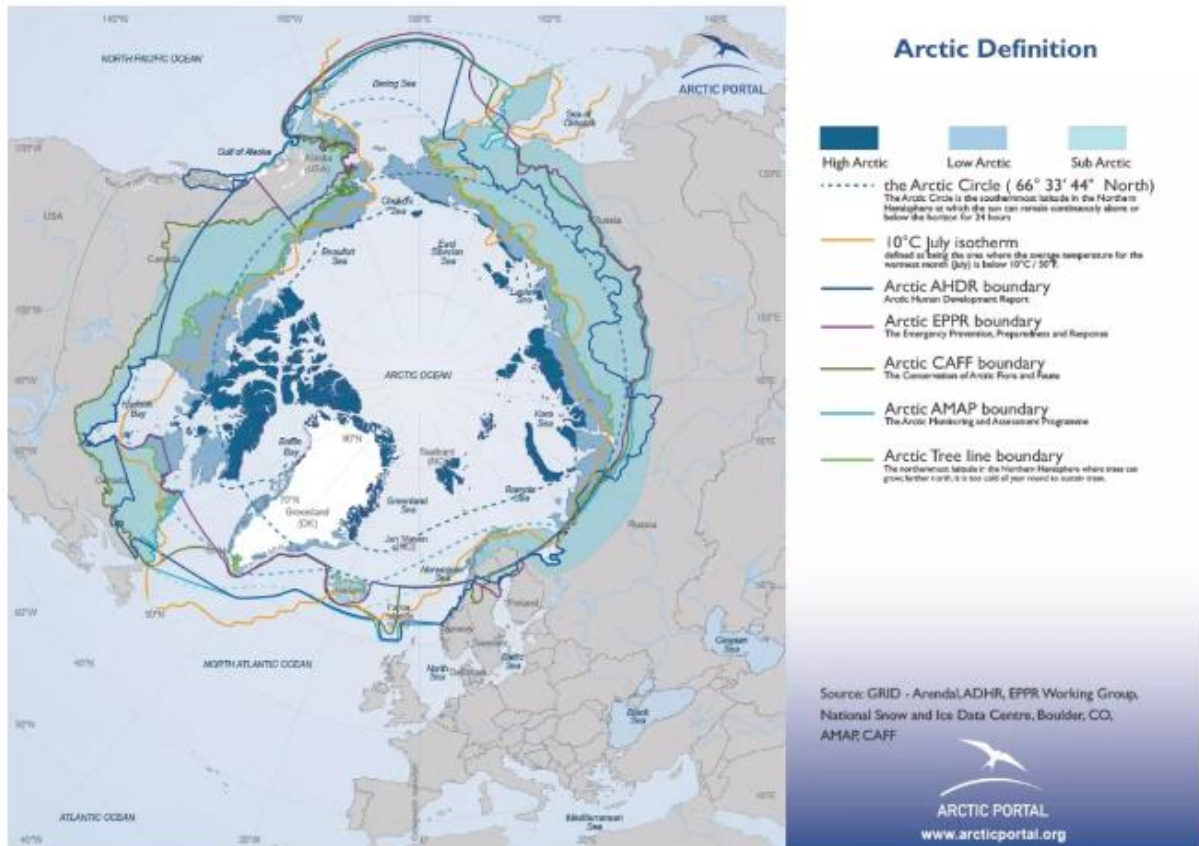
Arctic Definition

High Arctic
Low Arctic
Sub Arctic

the Arctic Circle ( 66° 33' 44" North)
The Arctic Circle is the southernmost latitude in the Northern Hemisphere at which the sun can remain continuously above or below the horizon for 24 hours

10°C July isotherm
defined as being the area where the average temperature for the warmest month (July) is below 10°C / 50°F.

Arctic AHDR boundary
Arctic Human Development Report

Arctic EPPR boundary
The Emergency Prevention, Preparedness and Response

Arctic CAFF boundary
The Conservation of Arctic Flora and Fauna

Arctic AMAP boundary
The Arctic Monitoring and Assessment Programme

Arctic Tree line boundary
The northernmost latitude in the Northern Hemisphere where trees can grow; further north, it is too cold all year round to sustain trees.

ARCTIC PORTAL

140°W
160°W
180°E
160°E
140°E
120°W
120°E
100°W
100°E
80°W
80°E
60°W
40°W
20°W
0°
40°E

NORTH PACIFIC OCEAN
Bering Sea
Sea of Okhotsk
Gulf of Alaska
Alaska (USA)
USA
Canada
Chukchi Sea
Beaufort Sea
East Siberian Sea
Laptev Sea
Russia
ARCTIC OCEAN
Hudson Bay
Baffin Bay
80°N
70°N
Greenland (DK)
Svalbard (NO)
Kara Sea
Greenland Sea
Barents Sea
Jan Mayen (NO)
Norwegian Sea
Faroe Islands
Iceland
Norway
Finland
Sweden
North Sea
Baltic Sea
Denmark
Caspian Sea
Black Sea
Mediterranean Sea
NORTH ATLANTIC OCEAN
ATLANTIC OCEAN

Source: GRID - Arendal, ADHR, EPPR Working Group, National Snow and Ice Data Centre, Boulder, CO, AMAP, CAFF

ARCTIC PORTAL
www.arcticportal.org